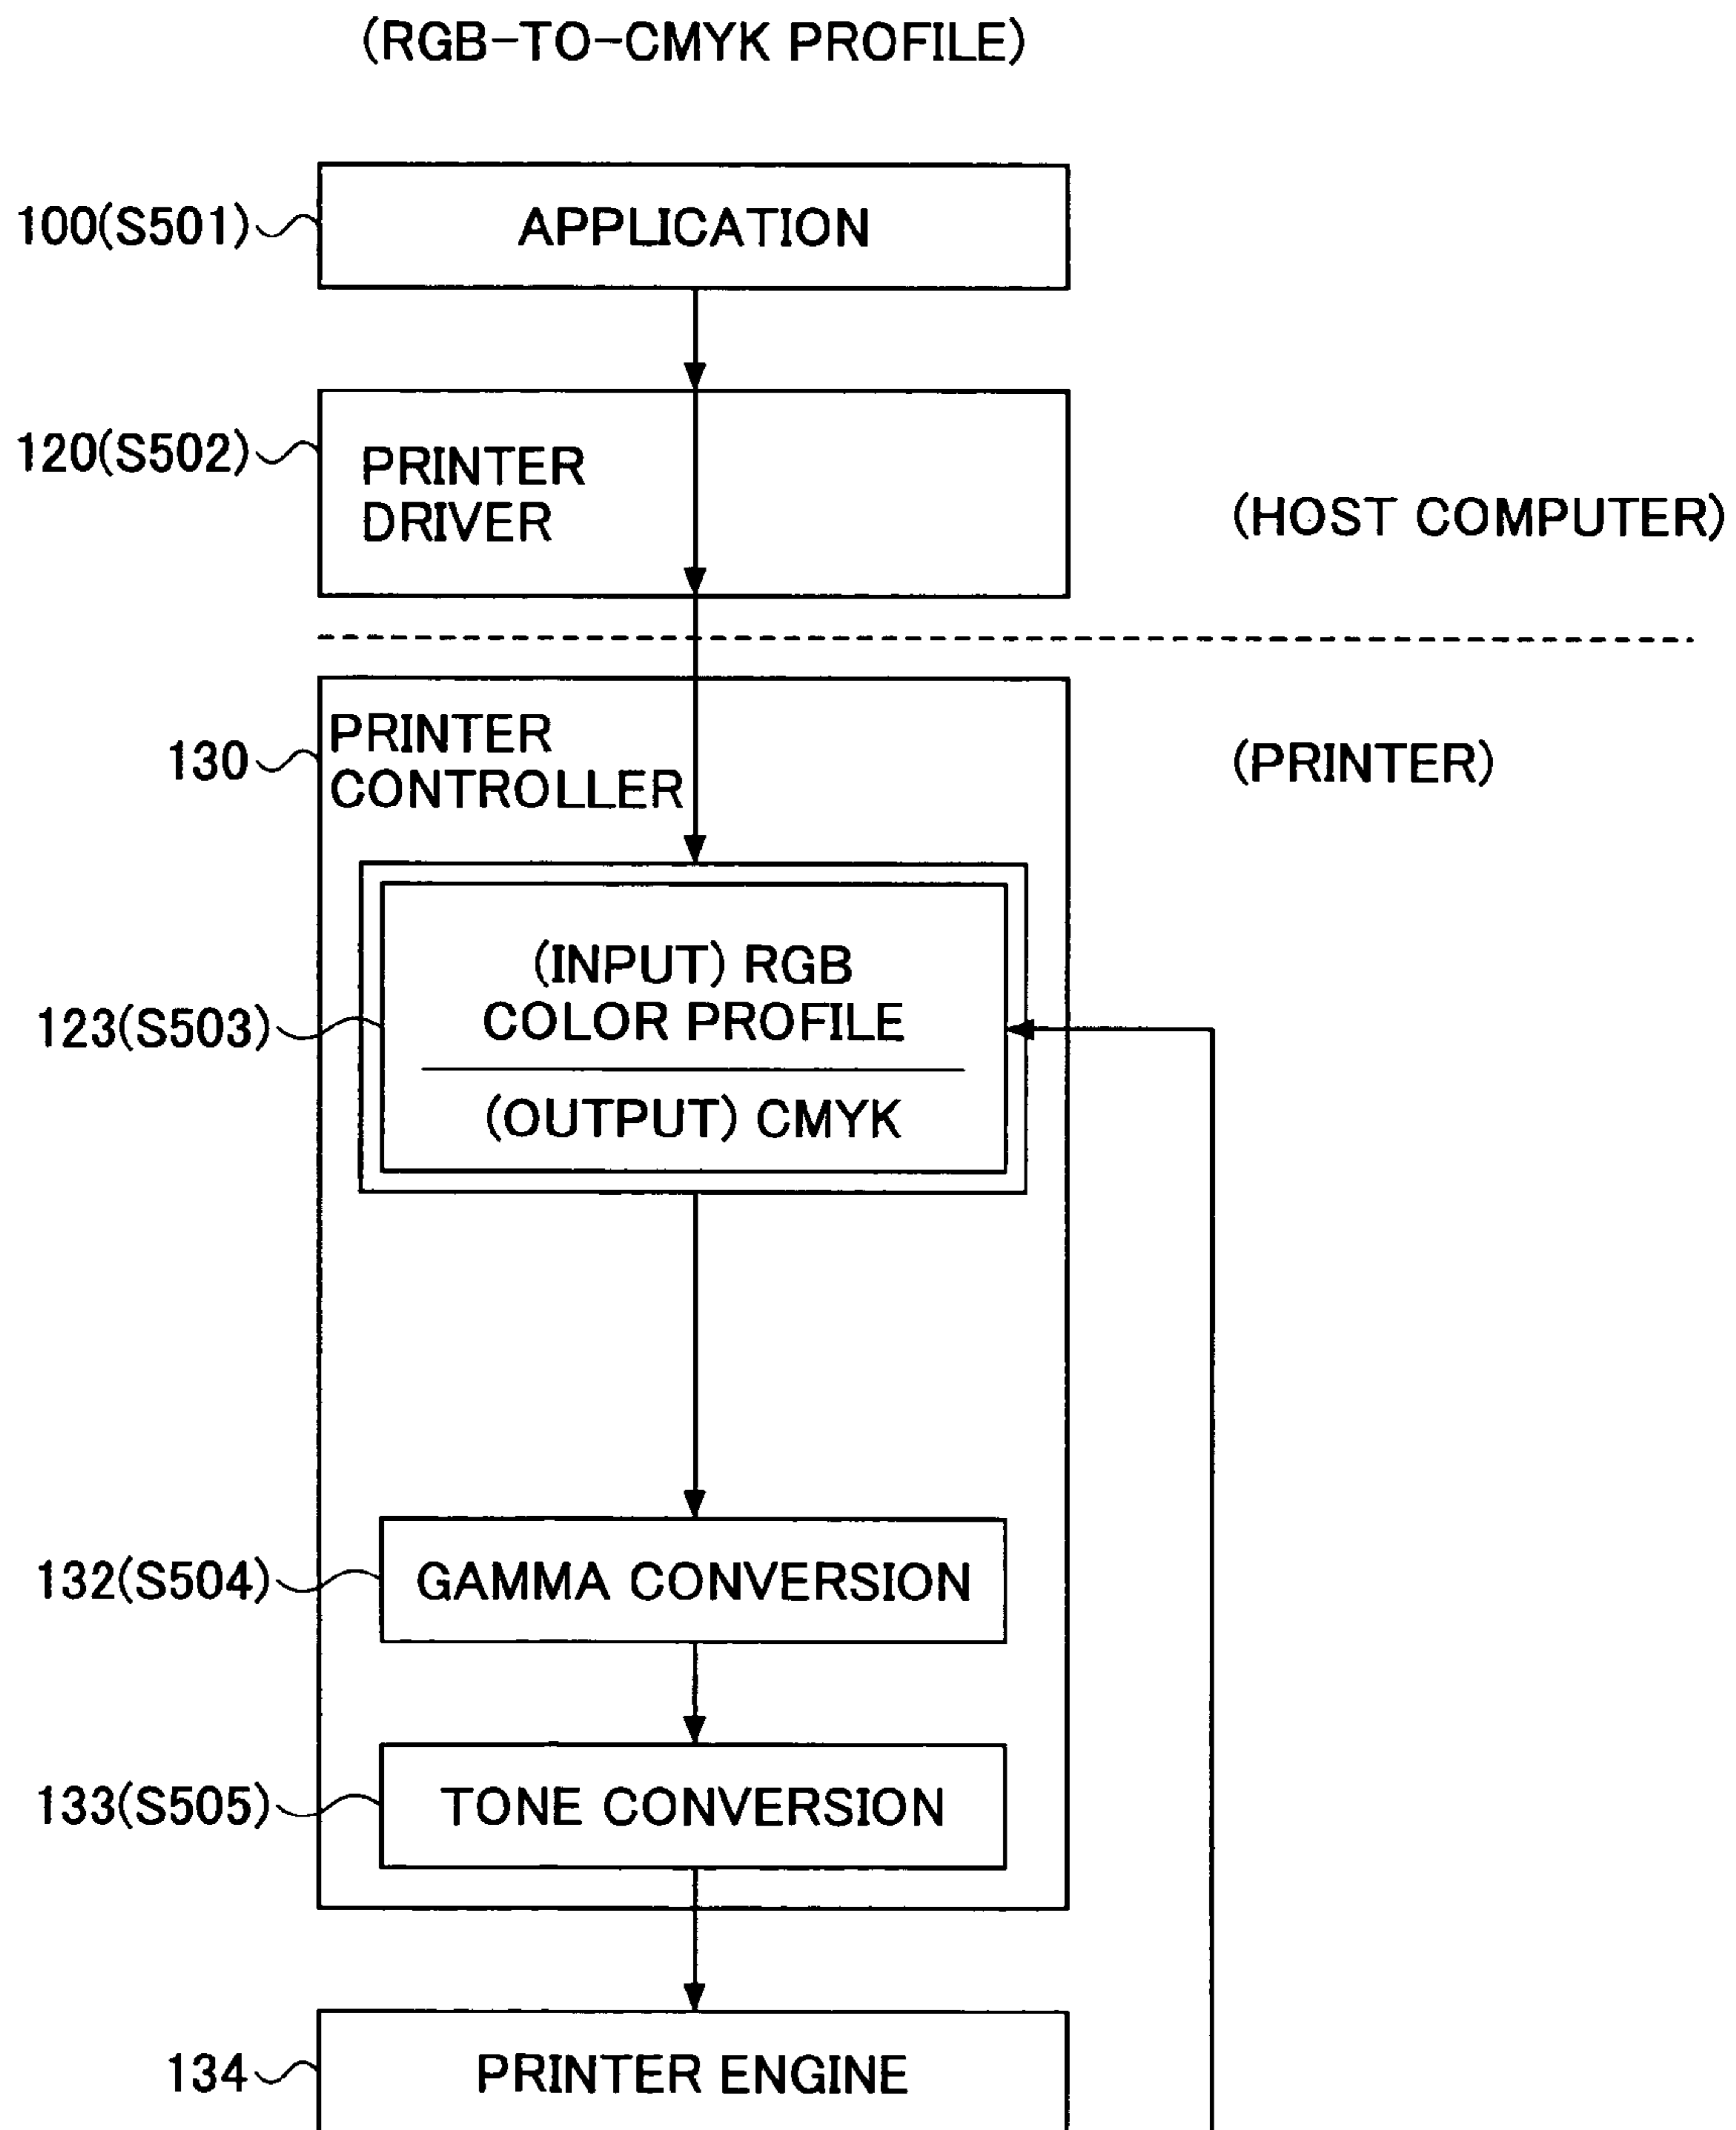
(RGB-TO-CMYK PROFILE)

100(S501)

APPLICATION

120(S502)

PRINTER DRIVER

(HOST COMPUTER)

130

PRINTER CONTROLLER

(PRINTER)

123(S503)

(INPUT) RGB COLOR PROFILE

(OUTPUT) CMYK

132(S504)

GAMMA CONVERSION

133(S505)

TONE CONVERSION

134

PRINTER ENGINE